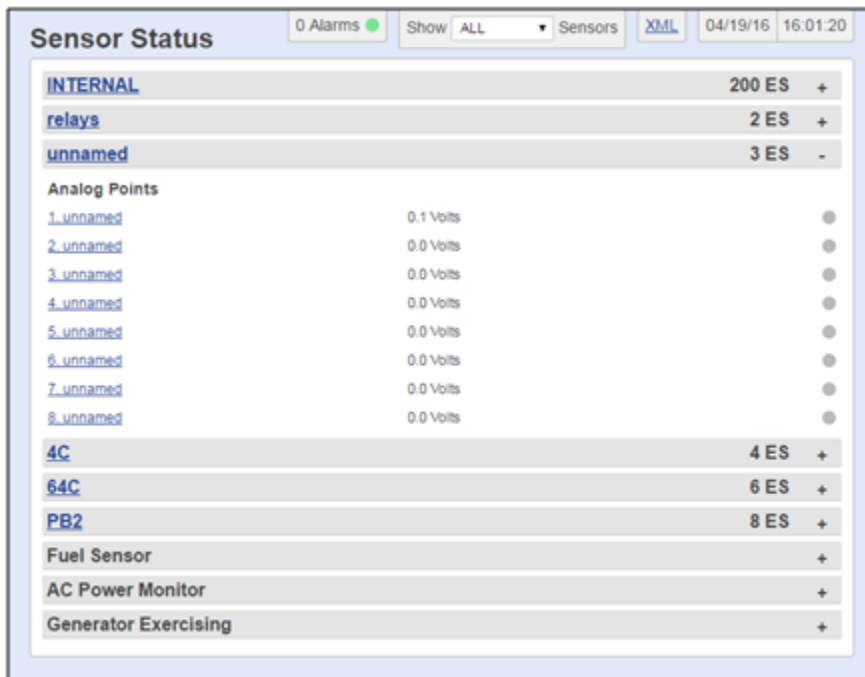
Sensor Status

0 Alarms

Show ALL Sensors

XML

04/19/16 16:01:20

| | | |
|---|---|---|
| INTERNAL | 200 ES | + |
| relays | 2 ES | + |
| unnamed | 3 ES | - |

Analog Points

| | |
|---|---|
| 1. unnamed | 0.1 Volts |
| 2. unnamed | 0.0 Volts |
| 3. unnamed | 0.0 Volts |
| 4. unnamed | 0.0 Volts |
| 5. unnamed | 0.0 Volts |
| 6. unnamed | 0.0 Volts |
| 7. unnamed | 0.0 Volts |
| 8. unnamed | 0.0 Volts |

| | | |
|---|---|---|
| 4C | 4 ES | + |
| 64C | 6 ES | + |
| PB2 | 8 ES | + |
| Fuel Sensor | | + |
| AC Power Monitor | | + |
| Generator Exercising | | + |